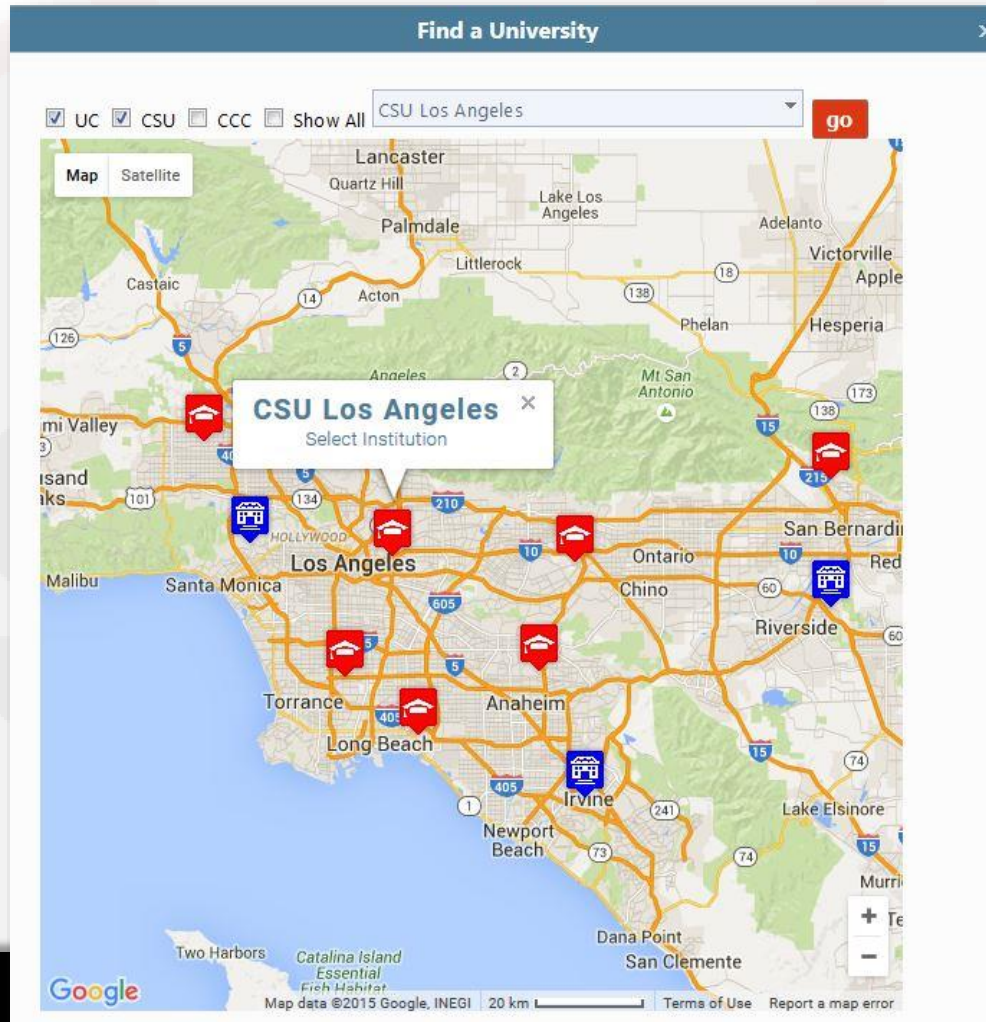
Find a University

UC CSU CCC Show All CSU Los Angeles go

Map Satellite

Lancaster
Quartz Hill
Lake Los Angeles
Palmdale
Adelanto
Victorville
Apple
Littlerock
18
Castaic
14
Acton
138
126
5
Phelan
Hesperia
Angeles
2
Mt San Antonio
173
138
mi Valley
CSU Los Angeles
Select Institution
15
3
usand
aks
101
134
5
405
210
215
HOLLYWOOD
10
San Bernardi
Ontario
10
Red
Malibu
Santa Monica
Los Angeles
Chino
60
605
Riverside
60
5
5
Torrance
405
Anaheim
Long Beach
15
405
74
Irvine
1
241
Lake Elsinore
Newport Beach
73
15
74
Murri
Te
Dana Point
Two Harbors
Catalina Island Essential Fish Habitat
San Clemente
Google
Map data ©2015 Google, INEGI 20 km Terms of Use Report a map error